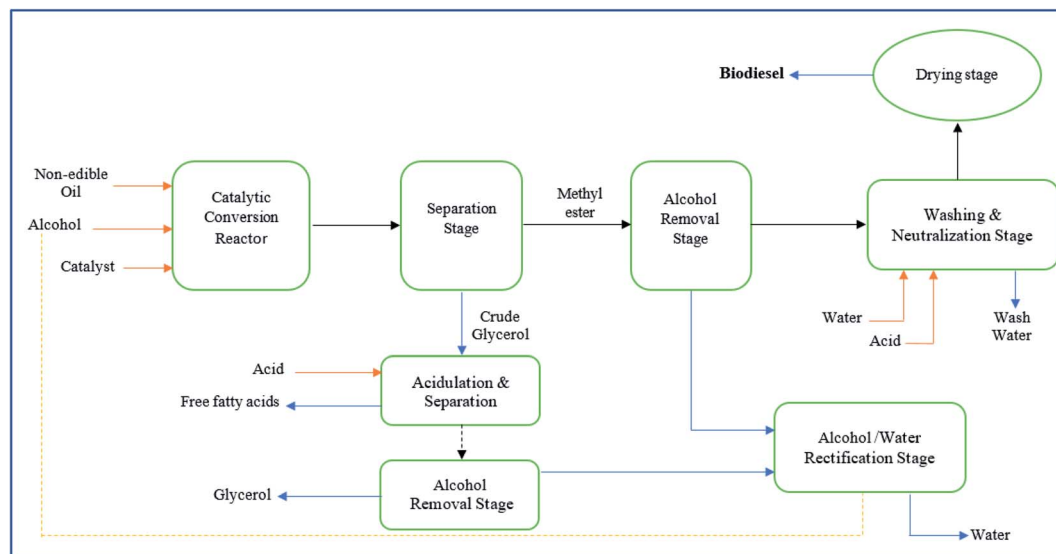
Biodiesel

Drying stage

Non-edible Oil

Alcohol

Catalyst

Catalytic Conversion Reactor

Separation Stage

Methyl ester

Alcohol Removal Stage

Washing & Neutralization Stage

Water

Acid

Wash Water

Crude Glycerol

Acid

Acidulation & Separation

Free fatty acids

Alcohol /Water Rectification Stage

Glycerol

Alcohol Removal Stage

Water